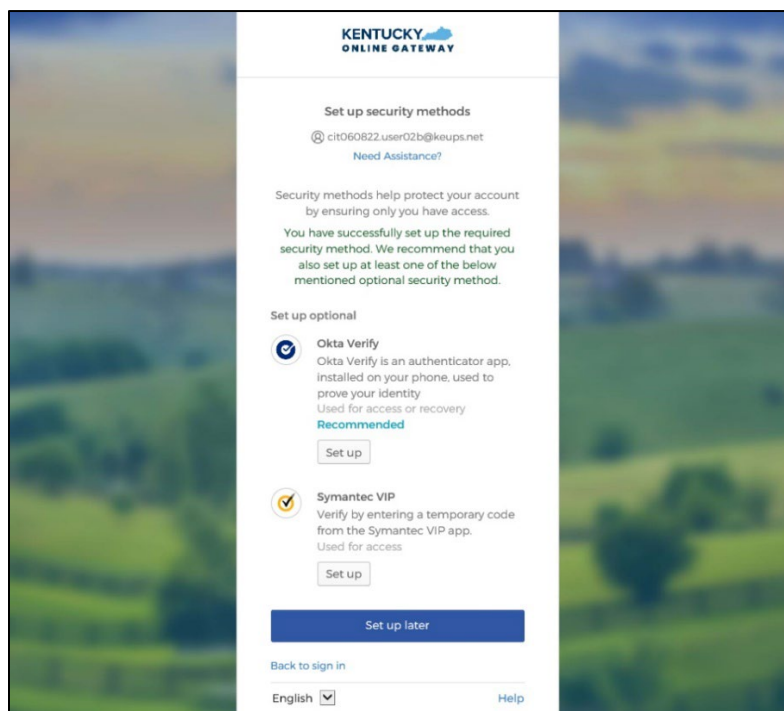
KENTUCKY
ONLINE GATEWAY

Set up security methods

cit060822.user02b@keups.net

Need Assistance?

Security methods help protect your account by ensuring only you have access.

You have successfully set up the required security method. We recommend that you also set up at least one of the below mentioned optional security method.

Set up optional

Okta Verify
Okta Verify is an authenticator app, installed on your phone, used to prove your identity
Used for access or recovery
Recommended

Set up

Symantec VIP
Verify by entering a temporary code from the Symantec VIP app.
Used for access

Set up

Set up later

Back to sign in

English

Help